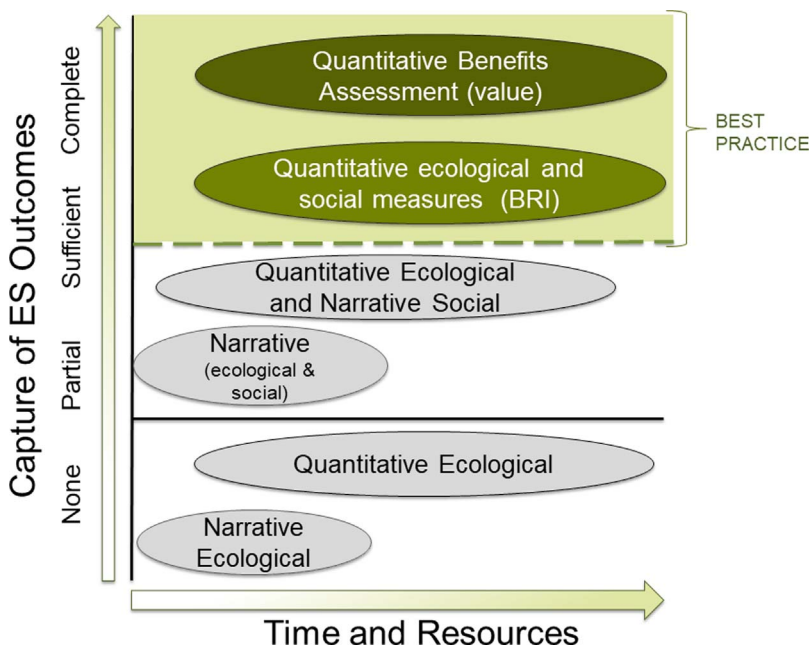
Capture of ES Outcomes

None

Partial

Sufficient

Complete

Quantitative Benefits Assessment (value)

Quantitative ecological and social measures (BRI)

BEST PRACTICE

Quantitative Ecological and Narrative Social

Narrative (ecological & social)

Quantitative Ecological

Narrative Ecological

Time and Resources